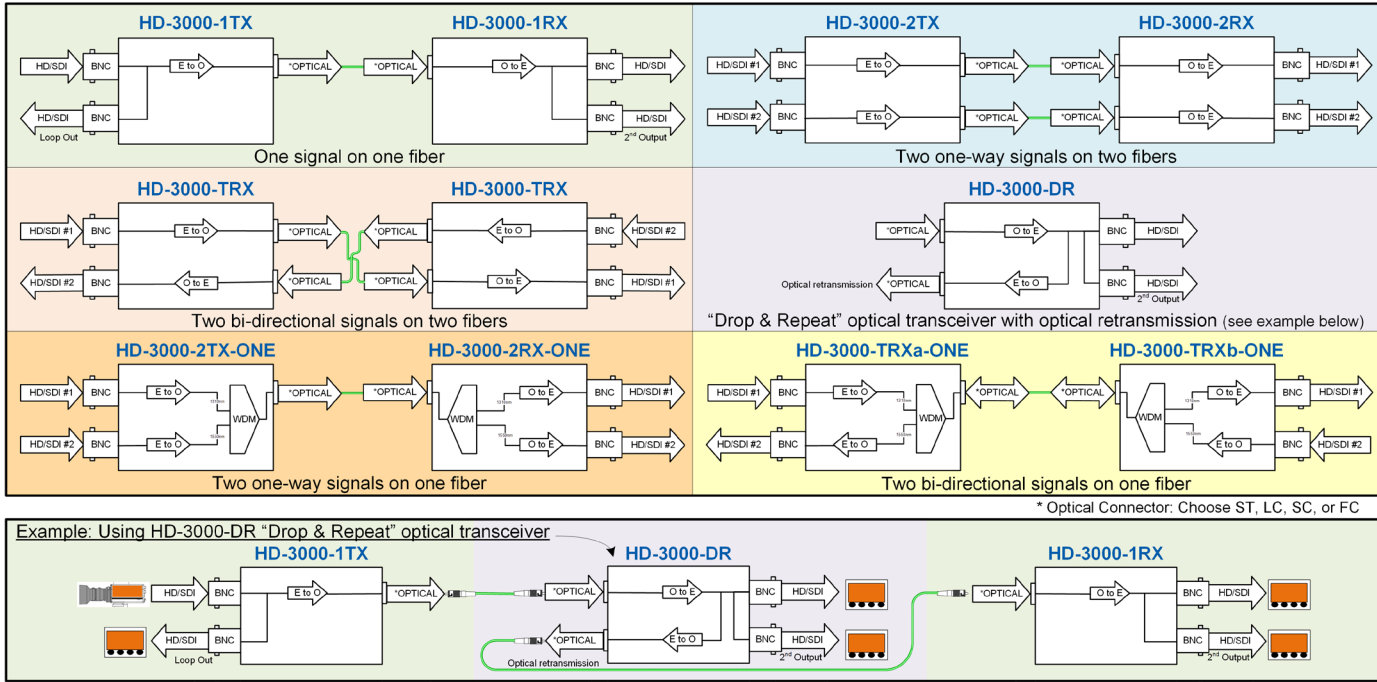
HD-3000-1TX

HD/SDI
BNC
E to O
*OPTICAL
HD/SDI
BNC
Loop Out

HD-3000-1RX

*OPTICAL
O to E
BNC
HD/SDI
BNC
HD/SDI
2$^{nd}$ Output

One signal on one fiber

HD-3000-2TX

HD/SDI #1
BNC
E to O
*OPTICAL
HD/SDI #2
BNC
E to O
*OPTICAL

HD-3000-2RX

*OPTICAL
O to E
BNC
HD/SDI #1
*OPTICAL
O to E
BNC
HD/SDI #2

Two one-way signals on two fibers

HD-3000-TRX

HD/SDI #1
BNC
E to O
*OPTICAL
HD/SDI #2
BNC
O to E
*OPTICAL

HD-3000-TRX

*OPTICAL
E to O
BNC
HD/SDI #2
*OPTICAL
O to E
BNC
HD/SDI #1

Two bi-directional signals on two fibers

HD-3000-DR

*OPTICAL
O to E
BNC
HD/SDI
Optical retransmission
*OPTICAL
E to O
BNC
HD/SDI
2$^{nd}$ Output

"Drop & Repeat" optical transceiver with optical retransmission (see example below)

HD-3000-2TX-ONE

HD/SDI #1
BNC
E to O
1310nm
WDM
*OPTICAL
HD/SDI #2
BNC
E to O
1550nm

HD-3000-2RX-ONE

*OPTICAL
WDM
1310nm
O to E
BNC
HD/SDI #1
1550nm
O to E
BNC
HD/SDI #2

Two one-way signals on one fiber

HD-3000-TRXa-ONE

HD/SDI #1
BNC
E to O
1310nm
WDM
*OPTICAL
HD/SDI #2
BNC
E to O
1550nm

HD-3000-TRXb-ONE

*OPTICAL
WDM
1310nm
O to E
BNC
HD/SDI #1
1550nm
E to O
BNC
HD/SDI #2

Two bi-directional signals on one fiber

* Optical Connector: Choose ST, LC, SC, or FC

Example: Using HD-3000-DR "Drop & Repeat" optical transceiver

HD-3000-1TX

HD/SDI
BNC
E to O
*OPTICAL
HD/SDI
BNC
Loop Out

HD-3000-DR

*OPTICAL
O to E
BNC
HD/SDI
*OPTICAL
E to O
BNC
HD/SDI
Optical retransmission
2$^{nd}$ Output

HD-3000-1RX

*OPTICAL
O to E
BNC
HD/SDI
BNC
HD/SDI
2$^{nd}$ Output